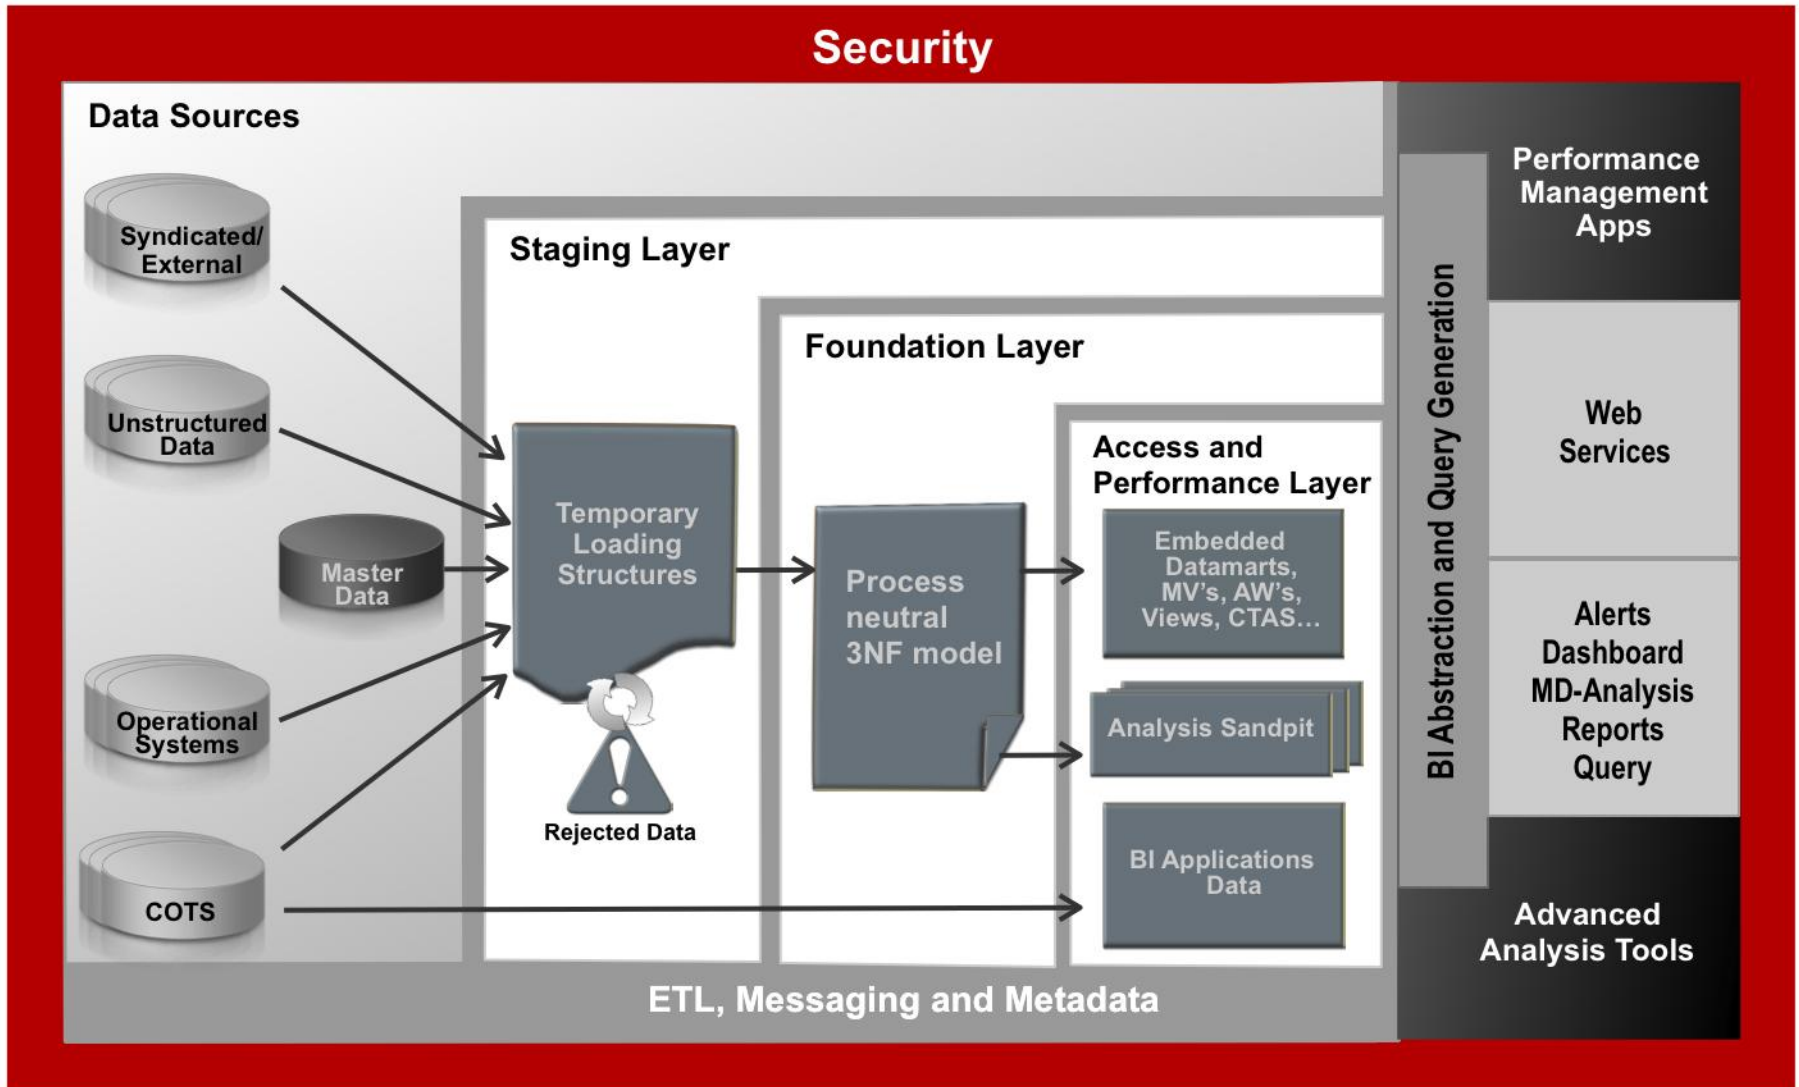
Security

Data Sources

Syndicated/ External

Unstructured Data

Master Data

Operational Systems

COTS

Staging Layer

Temporary Loading Structures

Rejected Data

Foundation Layer

Process neutral 3NF model

Access and Performance Layer

Embedded Datamarts, MV's, AW's, Views, CTAS...

Analysis Sandpit

BI Applications Data

BI Abstraction and Query Generation

Performance Management Apps

Web Services

Alerts
Dashboard
MD-Analysis
Reports
Query

Advanced Analysis Tools

ETL, Messaging and Metadata